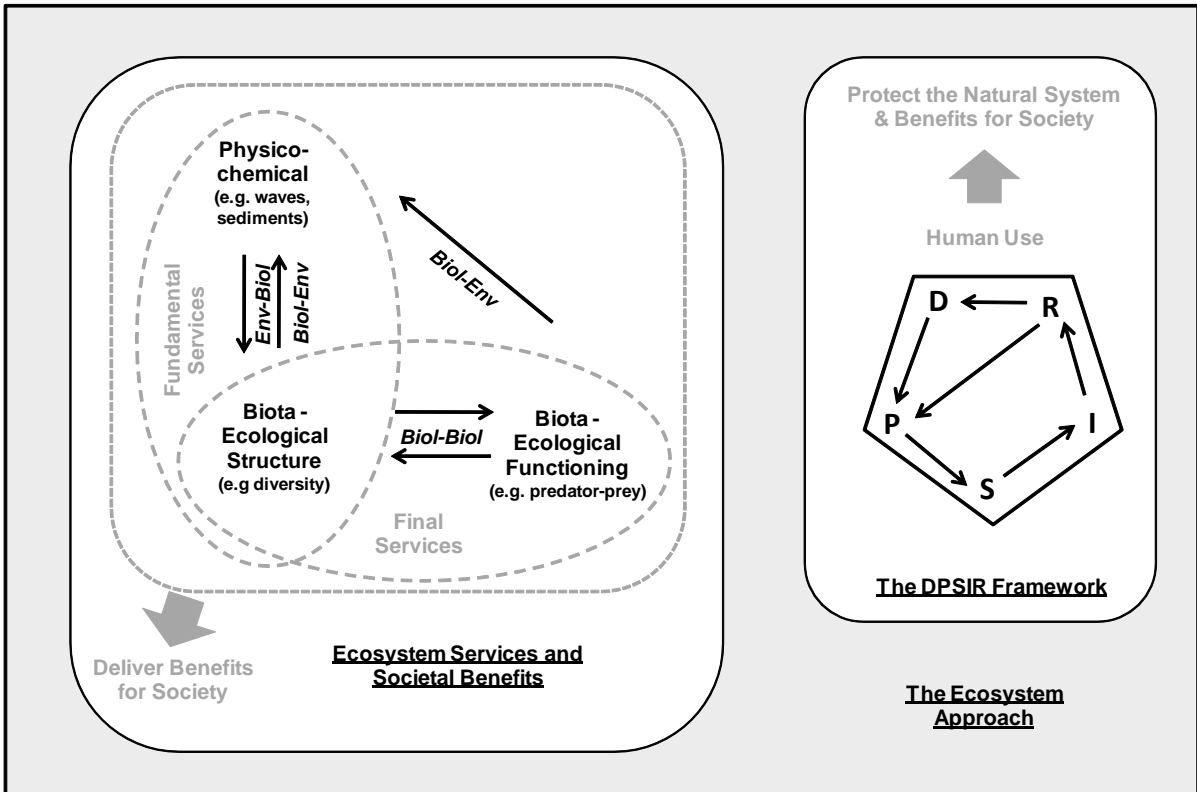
Physico-chemical
(e.g. waves, sediments)

Env-Biol

Biol-Env

Biol-Env

Fundamental Services

Biota - Ecological Structure
(e.g diversity)

Biol-Biol

Biota - Ecological Functioning
(e.g. predator-prey)

Final Services

Deliver Benefits for Society

Ecosystem Services and Societal Benefits

Protect the Natural System & Benefits for Society

Human Use

D

R

P

I

S

The DPSIR Framework

The Ecosystem Approach